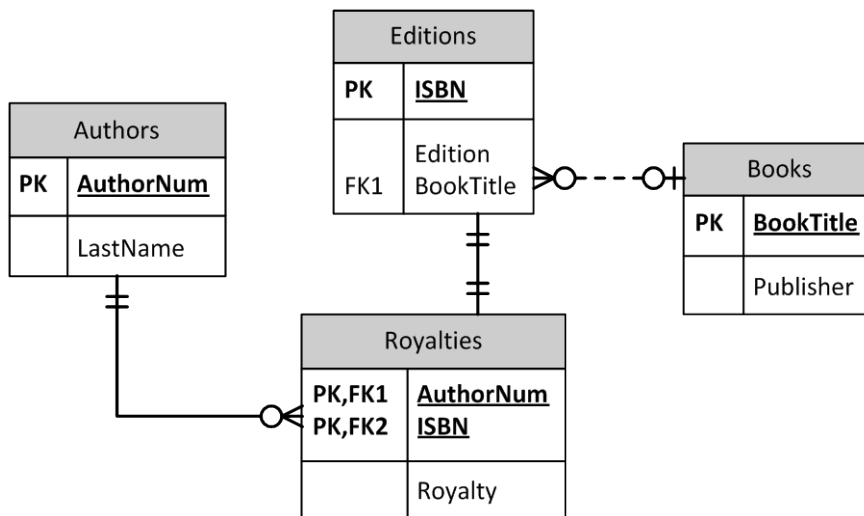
Editions

| PK | ISBN |
|---|---|
| FK1 | Edition BookTitle |

Authors

| PK | AuthorNum |
|---|---|
| | LastName |

Books

| PK | BookTitle |
|---|---|
| | Publisher |

Royalties

| PK,FK1 PK,FK2 | AuthorNum ISBN |
|---|---|
| | Royalty |